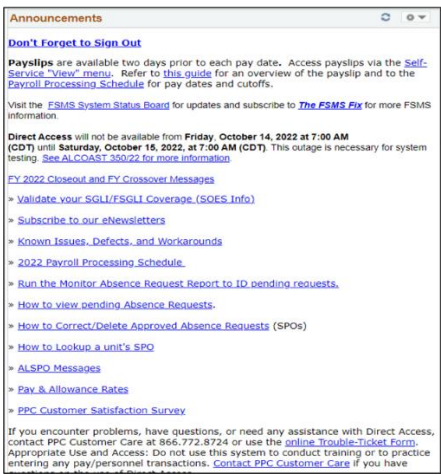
Announcements

Don't Forget to Sign Out

Payslips are available two days prior to each pay date. Access payslips via the Self-Service "View" menu. Refer to this guide for an overview of the payslip and to the Payroll Processing Schedule for pay dates and cutoffs.

Visit the FSMS System Status Board for updates and subscribe to The FSMS Fix for more FSMS information.

Direct Access will not be available from Friday, October 14, 2022 at 7:00 AM (CDT) until Saturday, October 15, 2022, at 7:00 AM (CDT). This outage is necessary for system testing. See ALCOAST 350/22 for more information.

FY 2022 Closeout and FY Crossover Messages

» Validate your SGLI/FSGLI Coverage (SOES Info)

» Subscribe to our eNewsletters

» Known Issues, Defects, and Workarounds

» 2022 Payroll Processing Schedule

» Run the Monitor Absence Report to ID pending requests.

» How to view pending Absence Requests.

» How to Correct/Delete Approved Absence Requests (SPOs)

» How to Lookup a unit's SPO

» ALSPO Messages

» Pay & Allowance Rates

» PPC Customer Satisfaction Survey

If you encounter problems, have questions, or need any assistance with Direct Access, contact PPC Customer Care at 866.772.8724 or use the online Trouble-Ticket Form. Appropriate Use and Access: Do not use this system to conduct training or to practice entering any pay/personnel transactions. Contact PPC Customer Care if you have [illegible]